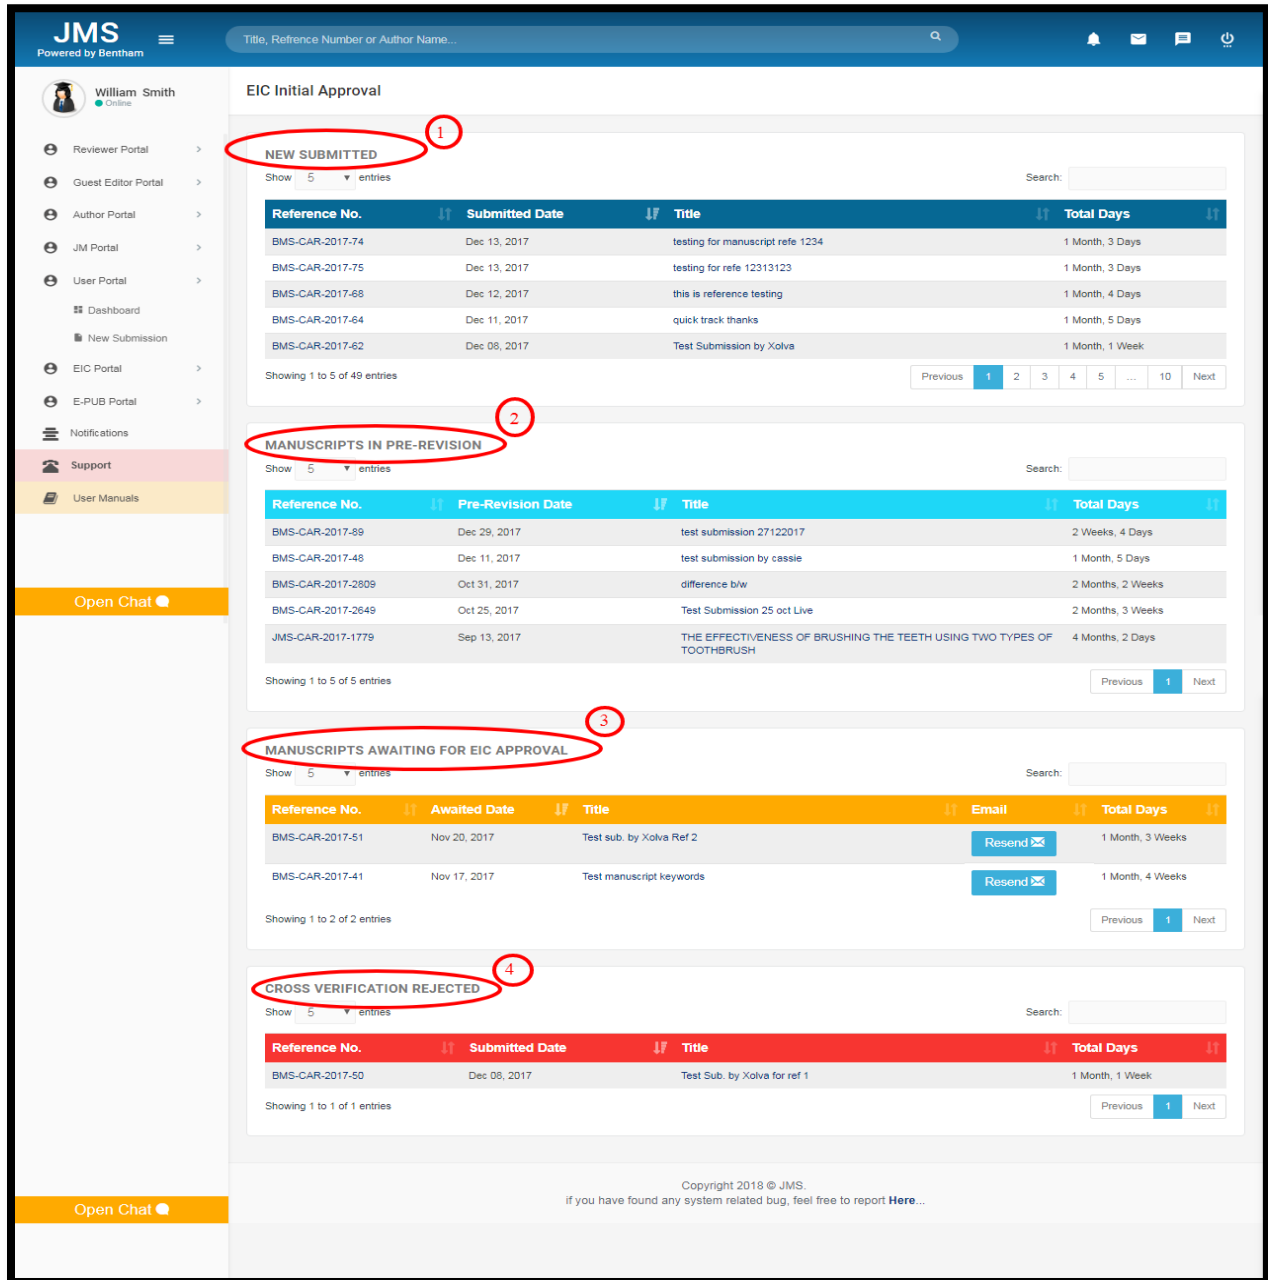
JMS
Powered by Bentham

Title, Refrence Number or Author Name...

William Smith
Online

Reviewer Portal
Guest Editor Portal
Author Portal
JM Portal
User Portal
Dashboard
New Submission
EIC Portal
E-PUB Portal
Notifications
Support
User Manuals

Open Chat

EIC Initial Approval

1

NEW SUBMITTED

Show 5 entries

Search:

| Reference No. | Submitted Date | Title | Total Days |
|---|---|---|---|
| BMS-CAR-2017-74 | Dec 13, 2017 | testing for manuscript refe 1234 | 1 Month, 3 Days |
| BMS-CAR-2017-75 | Dec 13, 2017 | testing for refe 12313123 | 1 Month, 3 Days |
| BMS-CAR-2017-68 | Dec 12, 2017 | this is reference testing | 1 Month, 4 Days |
| BMS-CAR-2017-64 | Dec 11, 2017 | quick track thanks | 1 Month, 5 Days |
| BMS-CAR-2017-62 | Dec 08, 2017 | Test Submission by Xolva | 1 Month, 1 Week |

Showing 1 to 5 of 49 entries

Previous 1 2 3 4 5 ... 10 Next

2

MANUSCRIPTS IN PRE-REVISION

Show 5 entries

Search:

| Reference No. | Pre-Revision Date | Title | Total Days |
|---|---|---|---|
| BMS-CAR-2017-89 | Dec 29, 2017 | test submission 27122017 | 2 Weeks, 4 Days |
| BMS-CAR-2017-48 | Dec 11, 2017 | test submission by cassie | 1 Month, 5 Days |
| BMS-CAR-2017-2809 | Oct 31, 2017 | difference b/w | 2 Months, 2 Weeks |
| BMS-CAR-2017-2649 | Oct 25, 2017 | Test Submission 25 oct Live | 2 Months, 3 Weeks |
| JMS-CAR-2017-1779 | Sep 13, 2017 | THE EFFECTIVENESS OF BRUSHING THE TEETH USING TWO TYPES OF TOOTHBRUSH | 4 Months, 2 Days |

Showing 1 to 5 of 5 entries

Previous 1 Next

3

MANUSCRIPTS AWAITING FOR EIC APPROVAL

Show 5 entries

Search:

| Reference No. | Awaited Date | Title | Email | Total Days |
|---|---|---|---|---|
| BMS-CAR-2017-51 | Nov 20, 2017 | Test sub. by Xolva Ref 2 | Resend | 1 Month, 3 Weeks |
| BMS-CAR-2017-41 | Nov 17, 2017 | Test manuscript keywords | Resend | 1 Month, 4 Weeks |

Showing 1 to 2 of 2 entries

Previous 1 Next

4

CROSS VERIFICATION REJECTED

Show 5 entries

Search:

| Reference No. | Submitted Date | Title | Total Days |
|---|---|---|---|
| BMS-CAR-2017-50 | Dec 08, 2017 | Test Sub. by Xolva for ref 1 | 1 Month, 1 Week |

Showing 1 to 1 of 1 entries

Previous 1 Next

Copyright 2018 © JMS.
if you have found any system related bug, feel free to report Here...

Open Chat